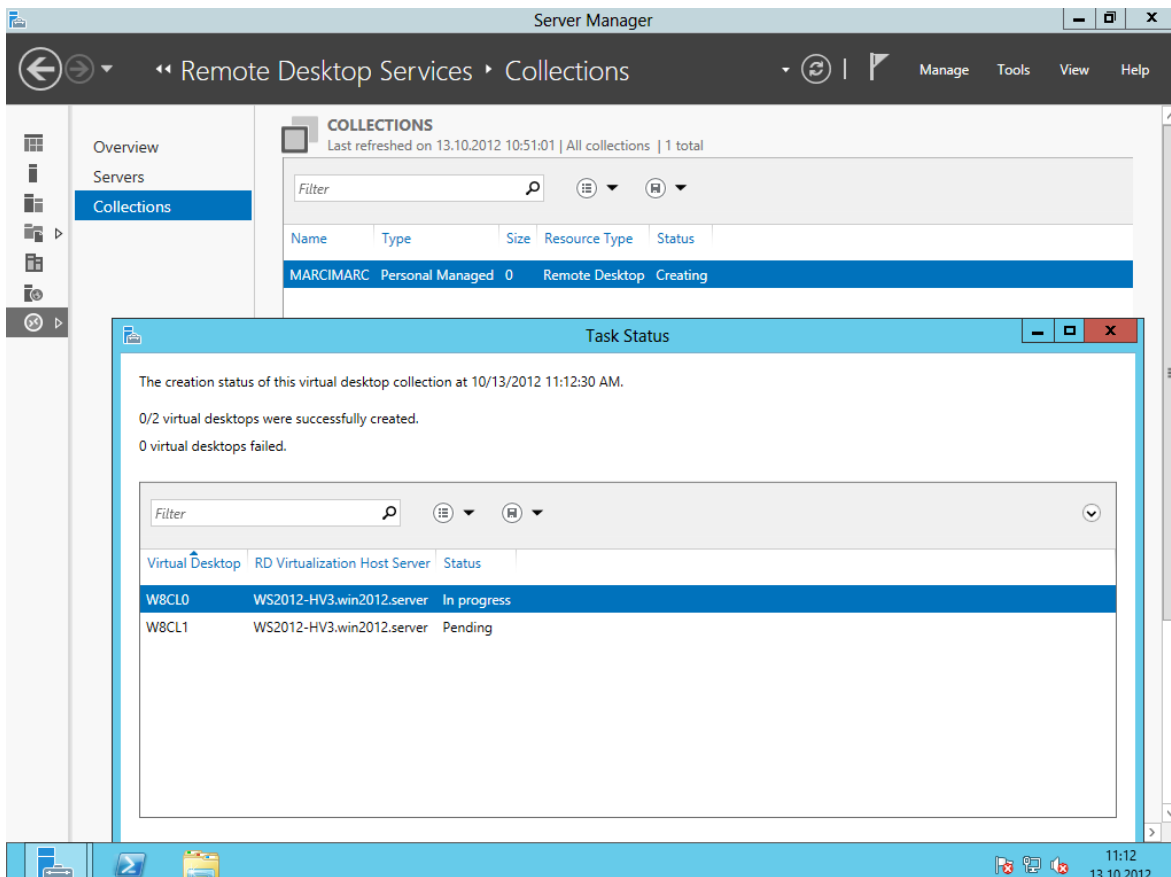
Server Manager

Remote Desktop Services ‣ Collections

Manage Tools View Help

Overview
Servers
Collections

COLLECTIONS
Last refreshed on 13.10.2012 10:51:01 | All collections | 1 total

Filter

| Name | Type | Size | Resource Type | Status |
|---|---|---|---|---|
| MARCIMARC | Personal Managed | 0 | Remote Desktop | Creating |

Task Status

The creation status of this virtual desktop collection at 10/13/2012 11:12:30 AM.

0/2 virtual desktops were successfully created.

0 virtual desktops failed.

Filter

| Virtual Desktop | RD Virtualization Host Server | Status |
|---|---|---|
| W8CL0 | WS2012-HV3.win2012.server | In progress |
| W8CL1 | WS2012-HV3.win2012.server | Pending |

11:12
13.10.2012